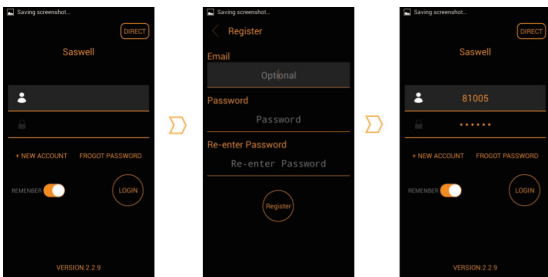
Saving screenshot...
DIRECT
Saswell
+ NEW ACCOUNT
FROGOT PASSWORD
REMEMBER
LOGIN
VERSION:2.2.9

Saving screenshot...
Register
Email
Optional
Password
Password
Re-enter Password
Re-enter Password
Register

Saving screenshot...
DIRECT
Saswell
81005
••••••
+ NEW ACCOUNT
FROGOT PASSWORD
REMEMBER
LOGIN
VERSION:2.2.9